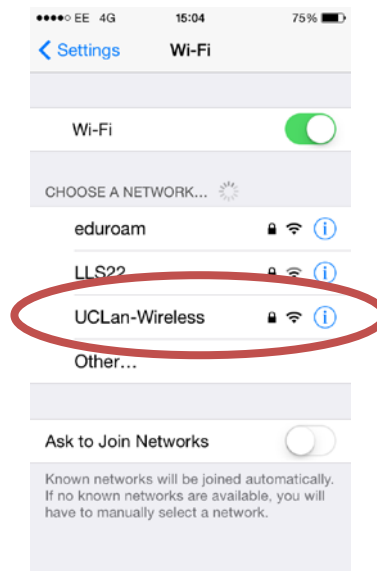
●●●●○ EE 4G 15:04 75%

< Settings Wi-Fi

Wi-Fi

CHOOSE A NETWORK...

eduroam

LLS22

UCLan-Wireless

Other...

Ask to Join Networks

Known networks will be joined automatically. If no known networks are available, you will have to manually select a network.